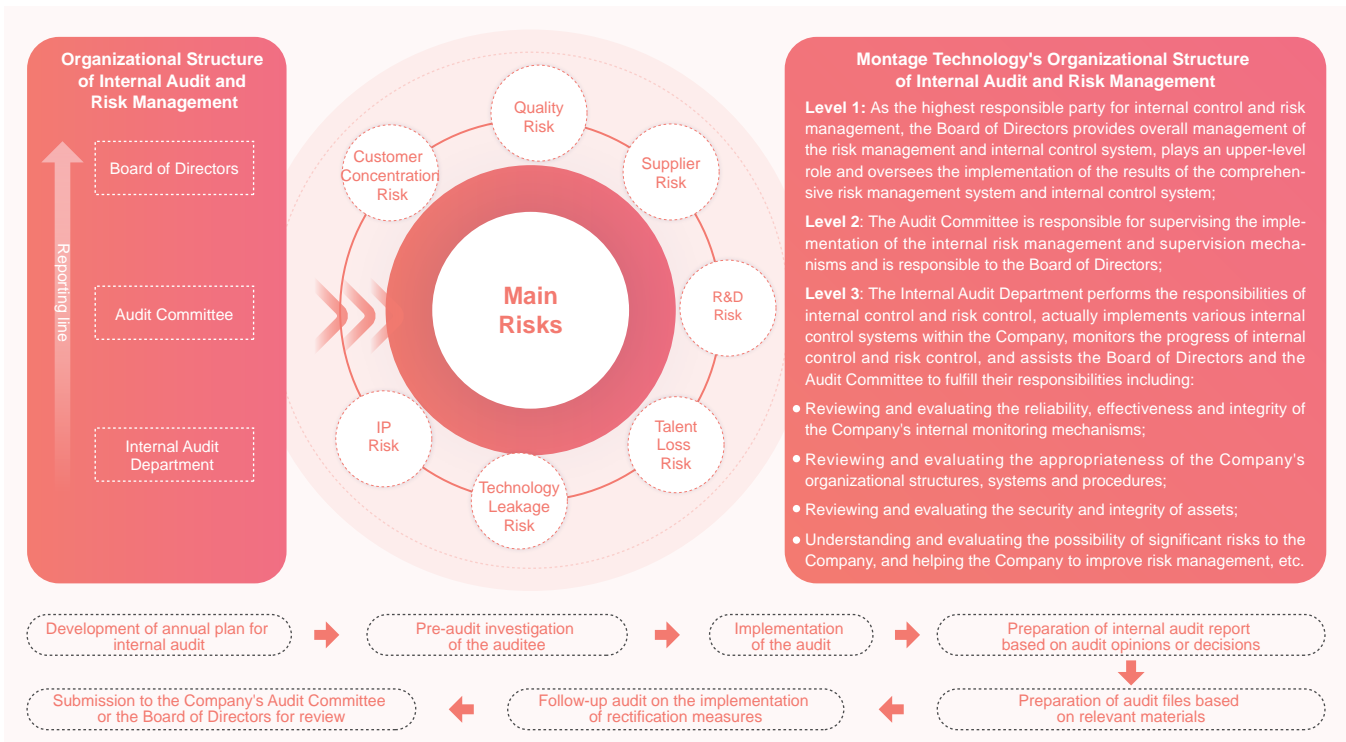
Organizational Structure of Internal Audit and Risk Management

Reporting line

Board of Directors

Audit Committee

Internal Audit Department

Quality Risk

Supplier Risk

R&D Risk

Talent Loss Risk

Technology Leakage Risk

IP Risk

Customer Concentration Risk

Main Risks

Montage Technology's Organizational Structure of Internal Audit and Risk Management

Level 1: As the highest responsible party for internal control and risk management, the Board of Directors provides overall management of the risk management and internal control system, plays an upper-level role and oversees the implementation of the results of the comprehensive risk management system and internal control system;

Level 2: The Audit Committee is responsible for supervising the implementation of the internal risk management and supervision mechanisms and is responsible to the Board of Directors;

Level 3: The Internal Audit Department performs the responsibilities of internal control and risk control, actually implements various internal control systems within the Company, monitors the progress of internal control and risk control, and assists the Board of Directors and the Audit Committee to fulfill their responsibilities including:

• Reviewing and evaluating the reliability, effectiveness and integrity of the Company's internal monitoring mechanisms;

• Reviewing and evaluating the appropriateness of the Company's organizational structures, systems and procedures;

• Reviewing and evaluating the security and integrity of assets;

• Understanding and evaluating the possibility of significant risks to the Company, and helping the Company to improve risk management, etc.

Development of annual plan for internal audit

Pre-audit investigation of the auditee

Implementation of the audit

Preparation of internal audit report based on audit opinions or decisions

Preparation of audit files based on relevant materials

Follow-up audit on the implementation of rectification measures

Submission to the Company's Audit Committee or the Board of Directors for review